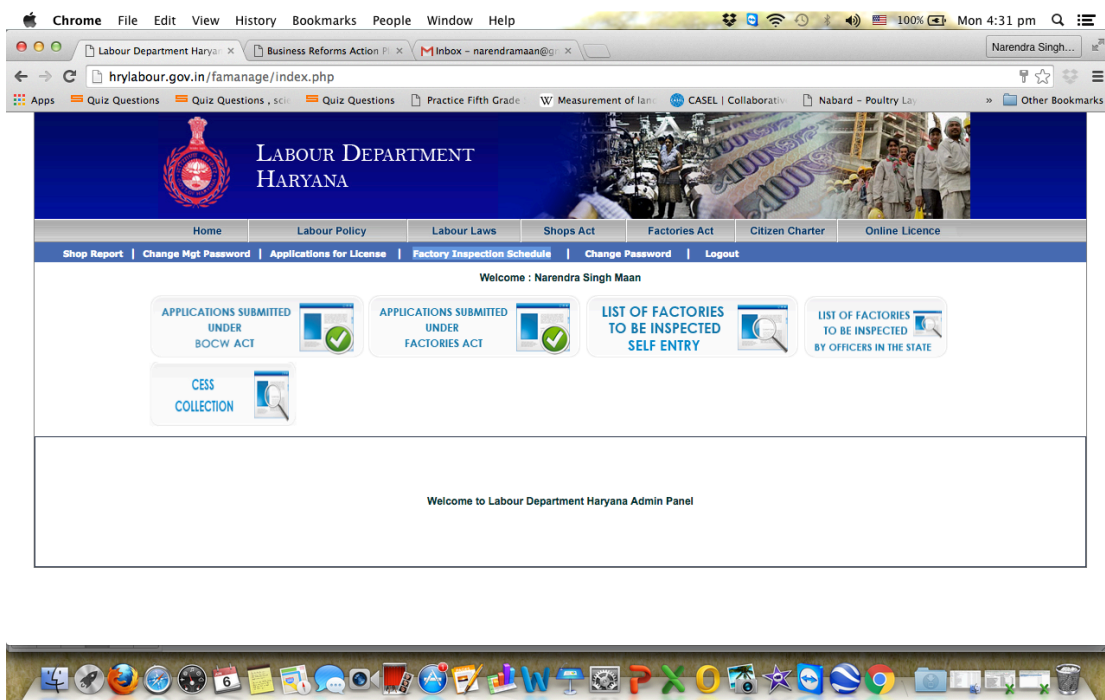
Chrome File Edit View History Bookmarks People Window Help

100% Mon 4:31 pm

Labour Department Haryan ×

Business Reforms Action Pl ×

Inbox - narendramaan@gr ×

Narendra Singh...

hrylabour.gov.in/famanage/index.php

Apps Quiz Questions Quiz Questions , sci Quiz Questions Practice Fifth Grade Measurement of lan CASEL | Collaborativ Nabard - Poultry Lay » Other Bookmarks

LABOUR DEPARTMENT HARYANA

Home Labour Policy Labour Laws Shops Act Factories Act Citizen Charter Online Licence

Shop Report | Change Mgt Password | Applications for License | Factory Inspection Schedule | Change Password | Logout

Welcome : Narendra Singh Maan

APPLICATIONS SUBMITTED UNDER BOCW ACT

APPLICATIONS SUBMITTED UNDER FACTORIES ACT

LIST OF FACTORIES TO BE INSPECTED SELF ENTRY

LIST OF FACTORIES TO BE INSPECTED BY OFFICERS IN THE STATE

CESS COLLECTION

Welcome to Labour Department Haryana Admin Panel

6